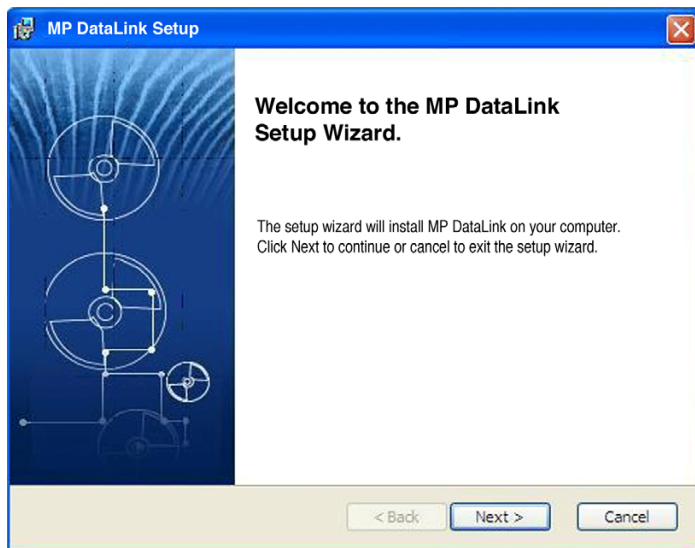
MP DataLink Setup

Welcome to the MP DataLink Setup Wizard.

The setup wizard will install MP DataLink on your computer. Click Next to continue or cancel to exit the setup wizard.

< Back
Next >
Cancel